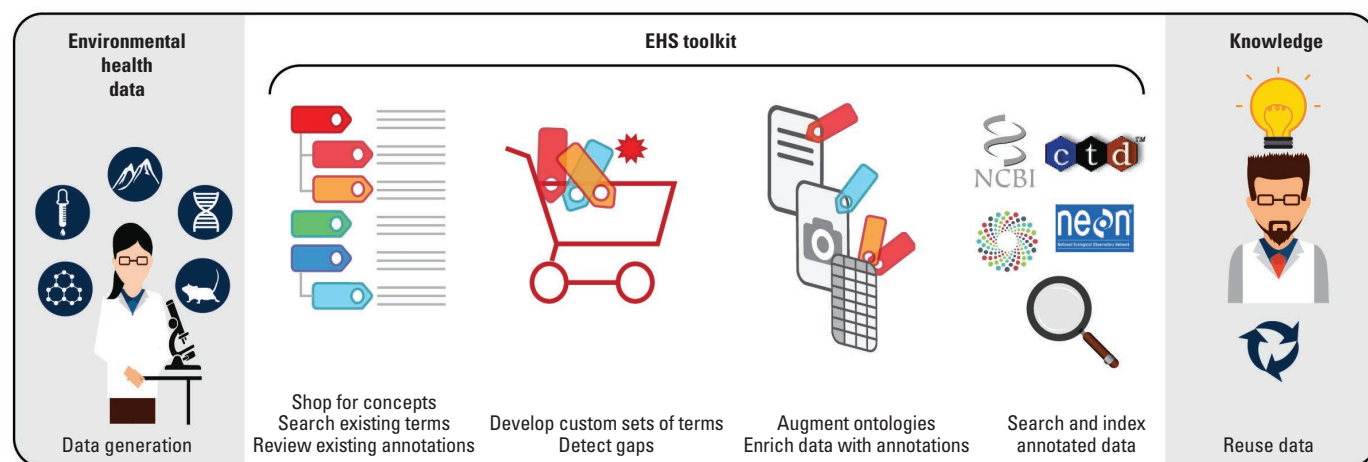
Environmental health data

Data generation

EHS toolkit

Shop for concepts
Search existing terms
Review existing annotations

Develop custom sets of terms
Detect gaps

Augment ontologies
Enrich data with annotations

NCBI

ctd™

neon
National Ecological Observatory Network

Search and index annotated data

Knowledge

Reuse data